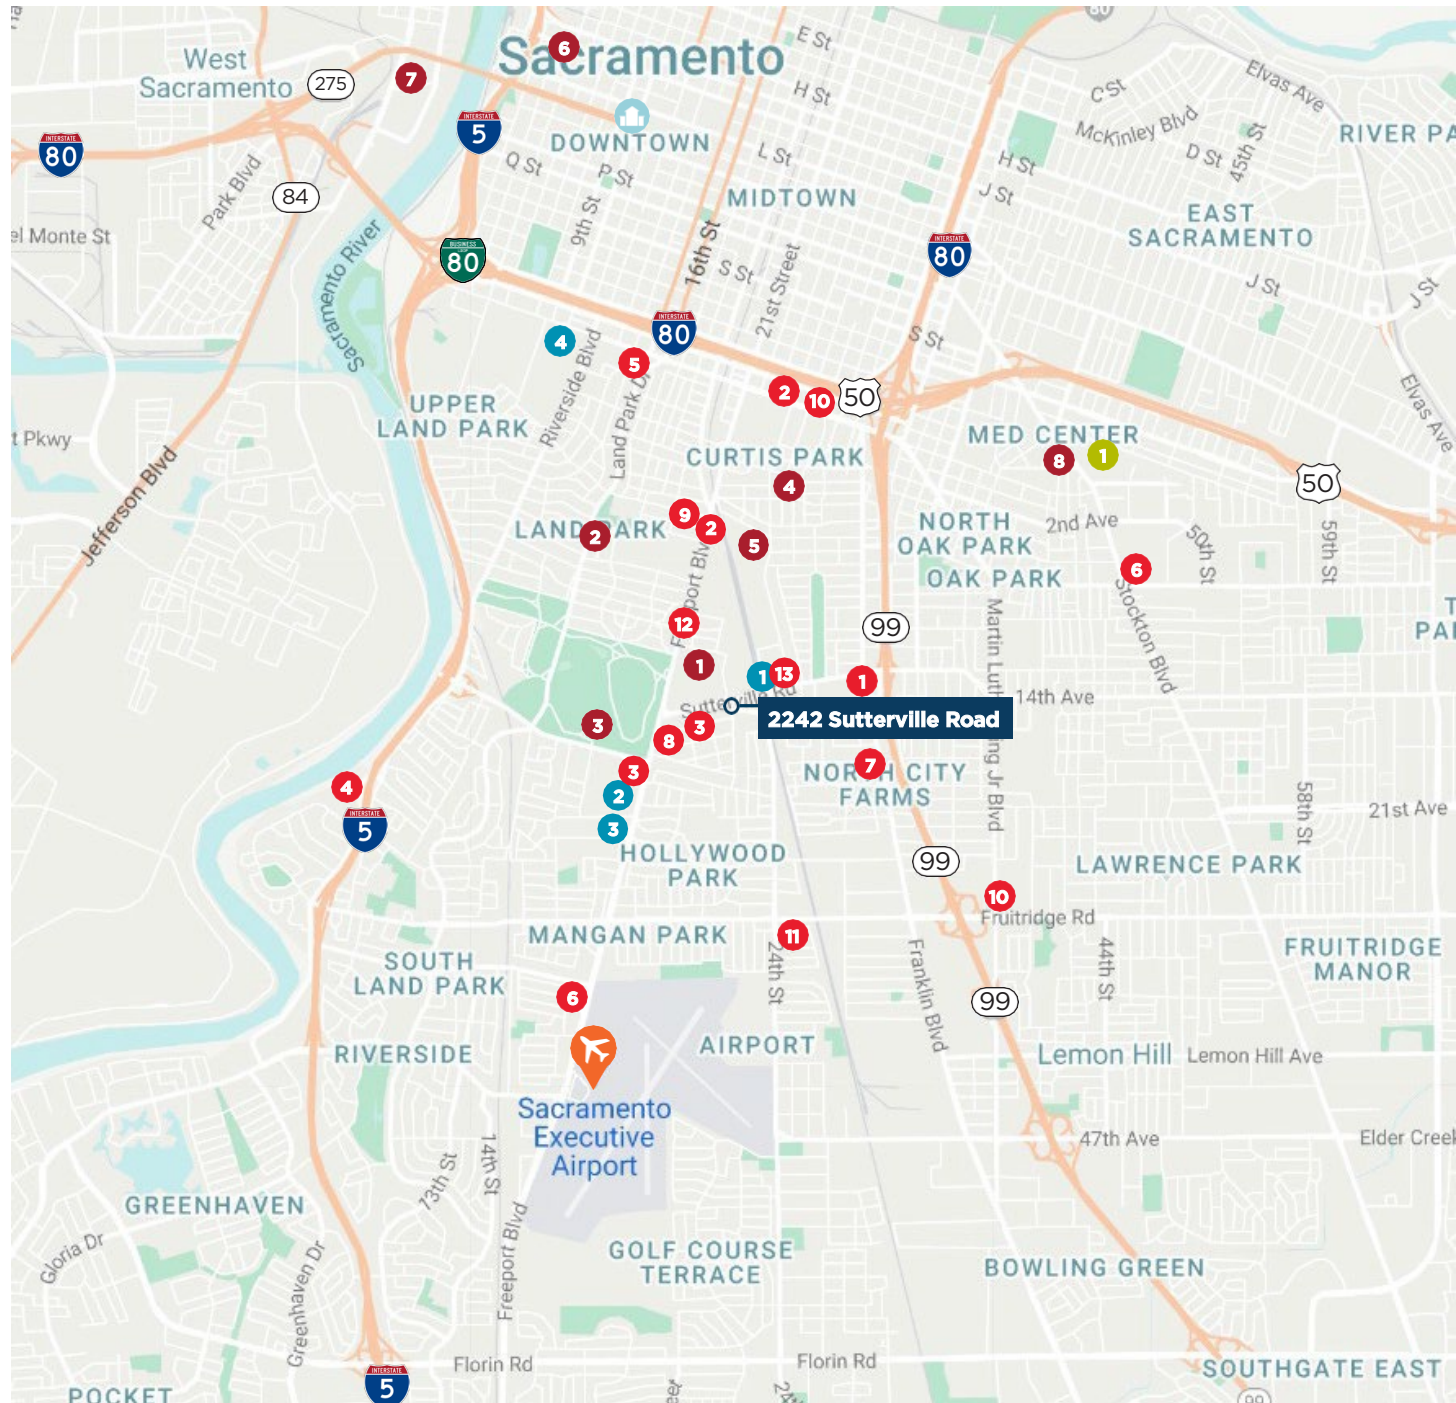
Sacramento
West Sacramento
275
7
6
E St
H St
80
INTERSTATE
5
DOWNTOWN
Q St
P St
L St
C St
McKinley Blvd
Elvas Ave
RIVER PA
D St
45th St
H St
J St
MIDTOWN
EAST SACRAMENTO
Park Blvd
84
el Monte St
Sacramento River
9th St
16th St
80
BUSINESS
S St
21st Street
80
J St
J St
80
4
Riverside Blvd
5
Land Park Dr
S St
2
10
50
UPPER LAND PARK
t Pkwy
MED CENTER
8
1
CURTIS PARK
4
50
Jefferson Blvd
9
2
LAND PARK
2
5
NORTH OAK PARK
2nd Ave
OAK PARK
6
50th St
59th St
Freeport Blvd
12
99
Martin Luther King Jr Blvd
Stockton Blvd
1
1
13
1
Sutterville Rd
14th Ave
2242 Sutterville Road
3
3
8
3
4
7
NORTH CITY FARMS
3
2
58th St
21st Ave
5
3
HOLLYWOOD PARK
99
LAWRENCE PARK
10
Fruitridge Rd
MANGAN PARK
11
SOUTH LAND PARK
24th St
44th St
FRUITRIDGE MANOR
6
Franklin Blvd
99
RIVERSIDE
AIRPORT
Lemon Hill
Lemon Hill Ave
Sacramento Executive Airport
47th Ave
Elder Creek
73th St
14th St
GREENHAVEN
Freeport Blvd
Gloria Dr
Greenhaven Dr
GOLF COURSE TERRACE
BOWLING GREEN
Florin Rd
Florin Rd
SOUTHGATE EAST
5
POCKET